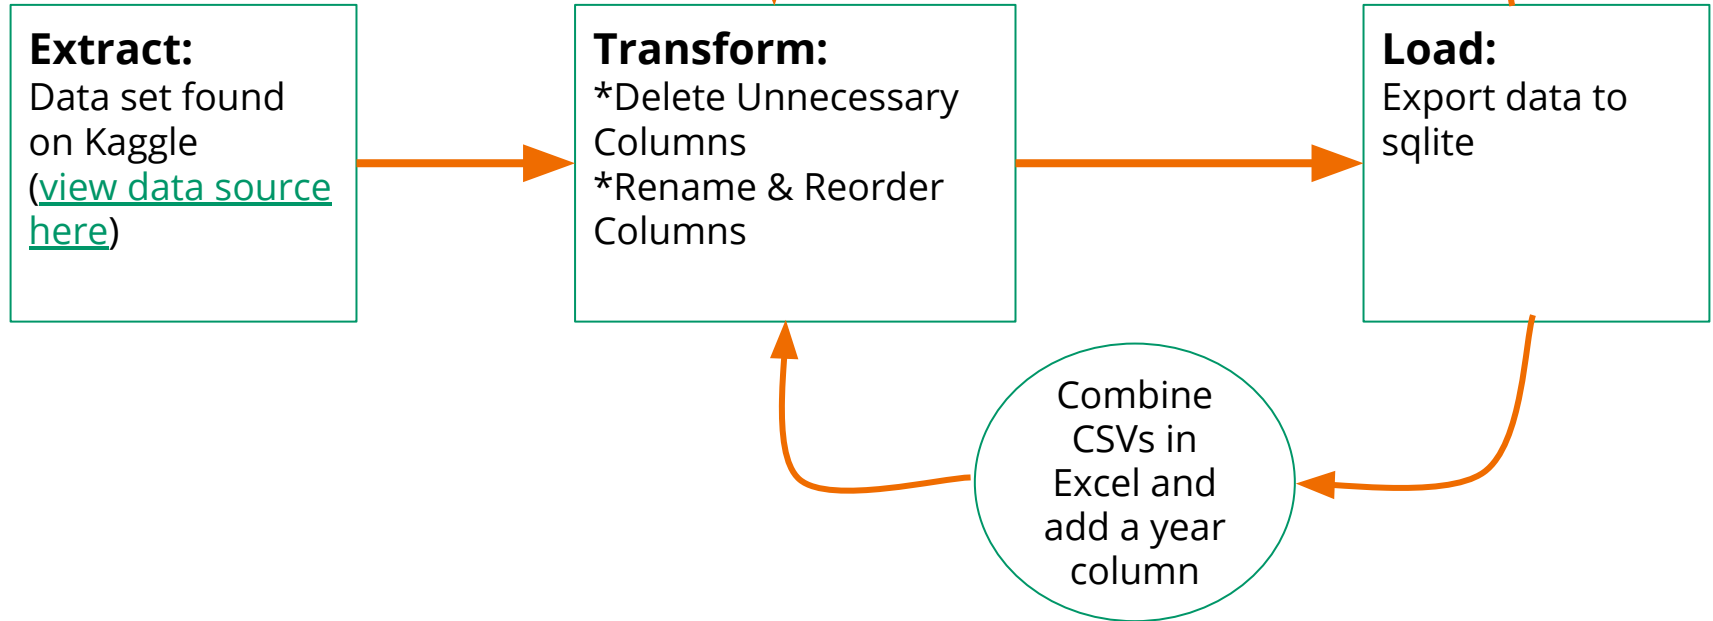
**Extract:**
Data set found on Kaggle (view data source here)

**Transform:**
*Delete Unnecessary Columns
*Rename & Reorder Columns

**Load:**
Export data to sqlite

Combine CSVs in Excel and add a year column